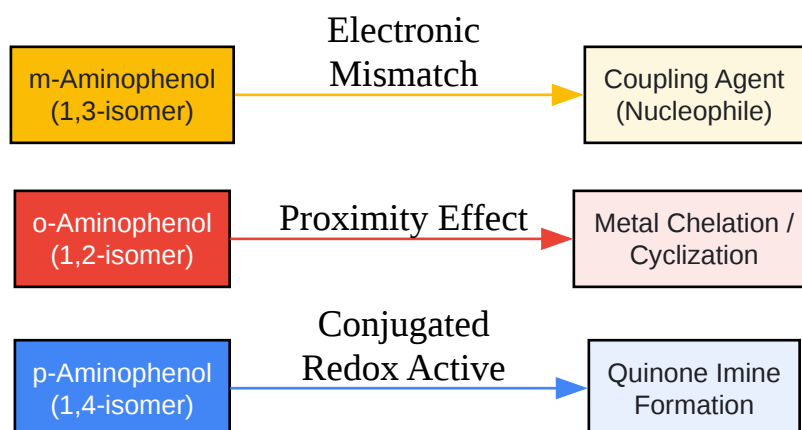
m-Aminophenol (1,3-isomer)

Electronic Mismatch

Coupling Agent (Nucleophile)

o-Aminophenol (1,2-isomer)

Proximity Effect

Metal Chelation / Cyclization

p-Aminophenol (1,4-isomer)

Conjugated Redox Active

Quinone Imine Formation